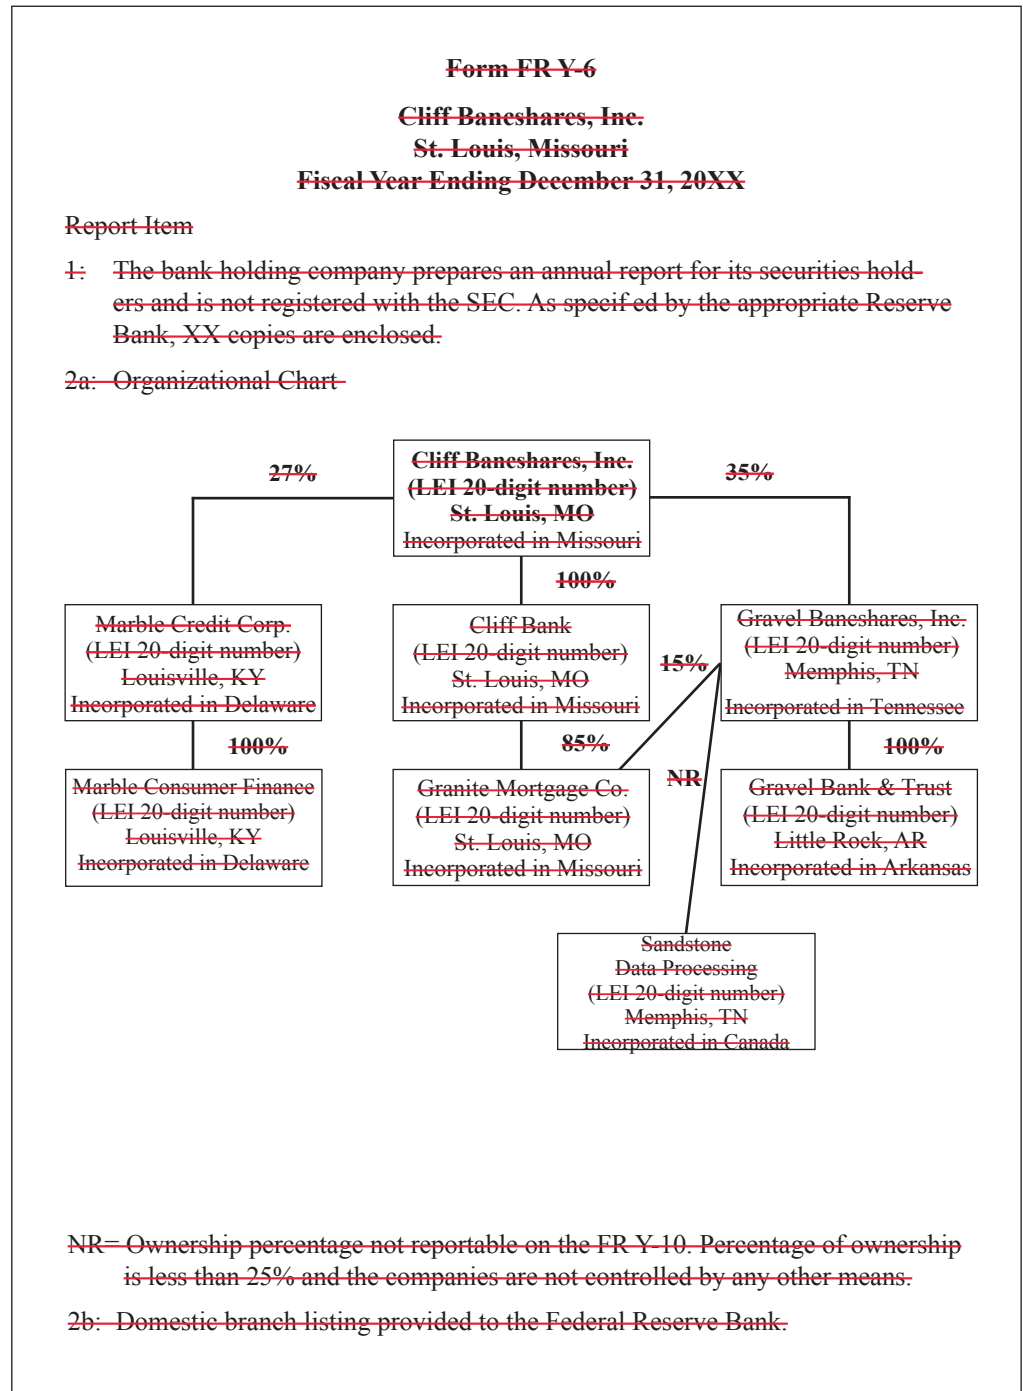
Form FR Y-6

Cliff Baneshares, Inc.
St. Louis, Missouri
Fiscal Year Ending December 31, 20XX

Report Item

1: The bank holding company prepares an annual report for its securities holders and is not registered with the SEC. As specifed by the appropriate Reserve Bank, XX copies are enclosed.

2a: Organizational Chart

Cliff Baneshares, Inc.
(LEI 20-digit number)
St. Louis, MO
Incorporated in Missouri

27%

35%

100%

Marble Credit Corp.
(LEI 20-digit number)
Louisville, KY
Incorporated in Delaware

Cliff Bank
(LEI 20-digit number)
St. Louis, MO
Incorporated in Missouri

15%

Gravel Baneshares, Inc.
(LEI 20-digit number)
Memphis, TN
Incorporated in Tennessee

100%

85%

100%

Marble Consumer Finance
(LEI 20-digit number)
Louisville, KY
Incorporated in Delaware

Granite Mortgage Co.
(LEI 20-digit number)
St. Louis, MO
Incorporated in Missouri

NR

Gravel Bank & Trust
(LEI 20-digit number)
Little Rock, AR
Incorporated in Arkansas

Sandstone
Data Processing
(LEI 20-digit number)
Memphis, TN
Incorporated in Canada

NR= Ownership percentage not reportable on the FR Y-10. Percentage of ownership is less than 25% and the companies are not controlled by any other means.

2b: Domestic branch listing provided to the Federal Reserve Bank.